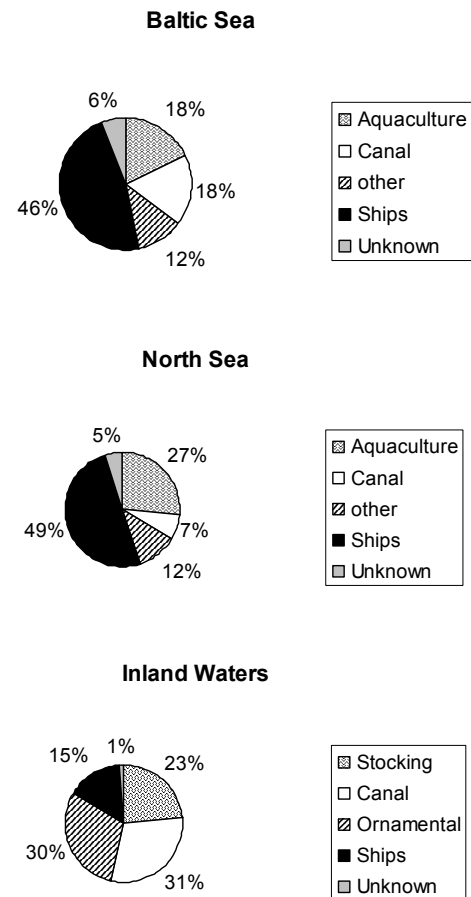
Baltic Sea

6%
18%
18%
46%
12%

Aquaculture
Canal
other
Ships
Unknown

North Sea

5%
27%
7%
49%
12%

Aquaculture
Canal
other
Ships
Unknown

Inland Waters

15%
1%
23%
30%
31%

Stocking
Canal
Ornamental
Ships
Unknown